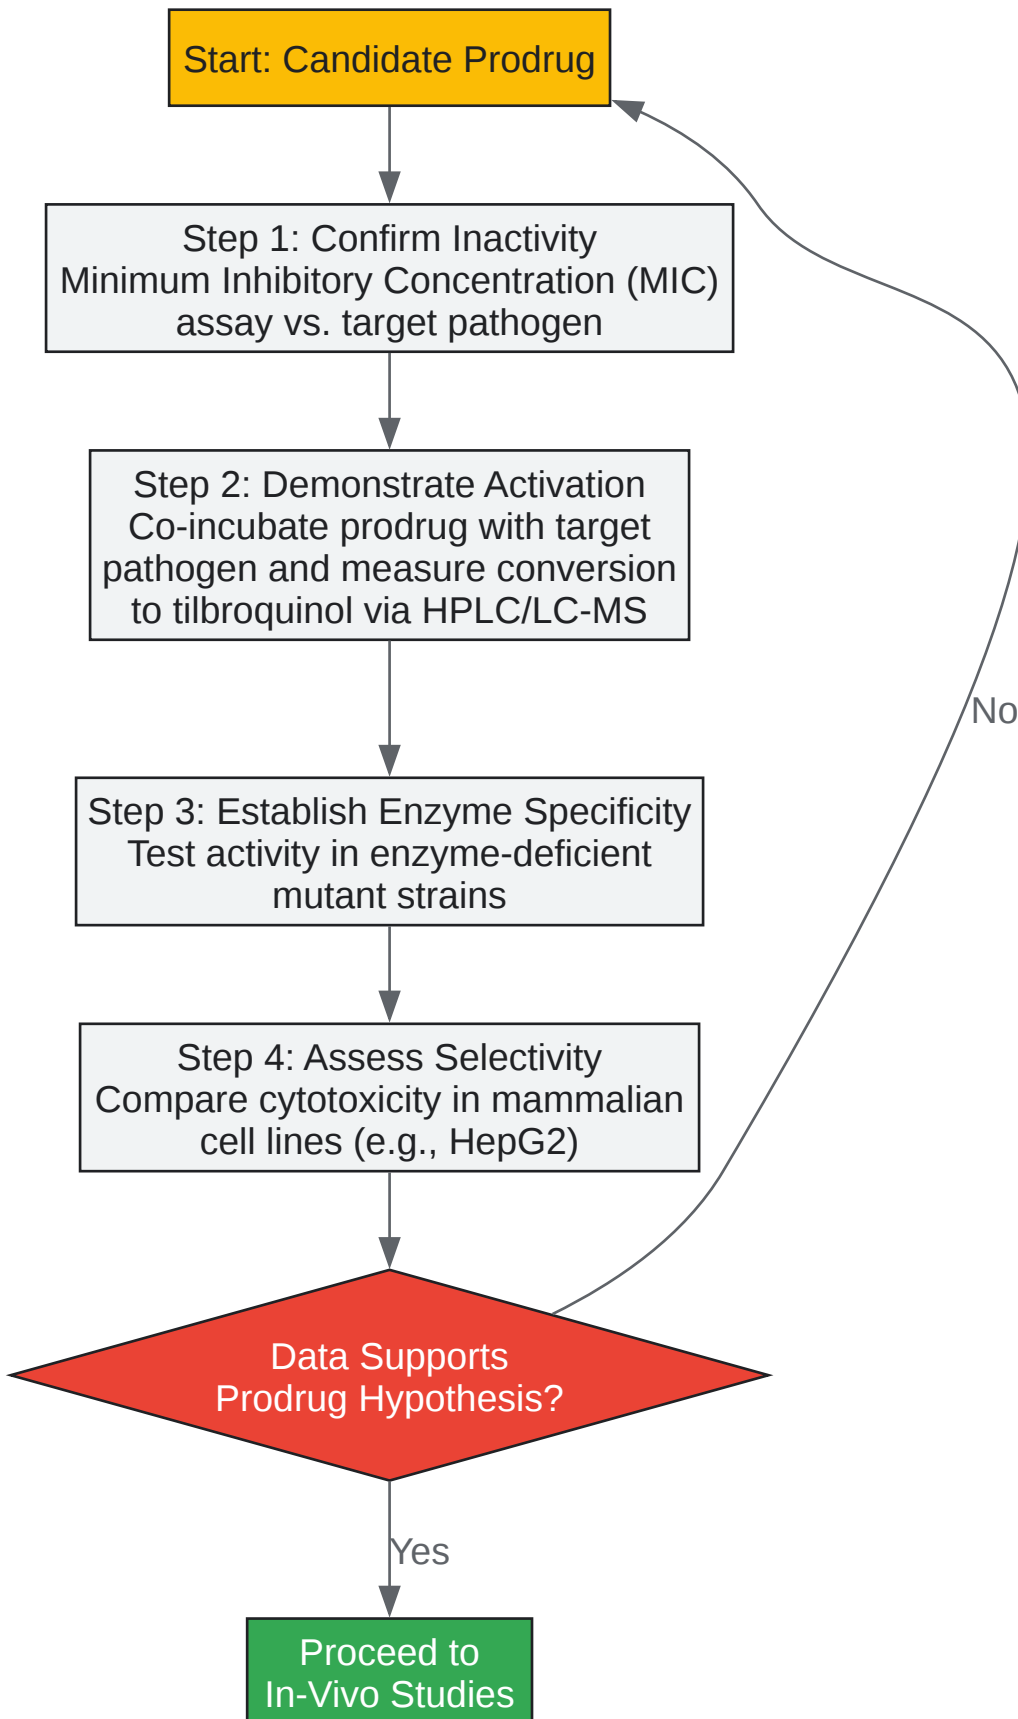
Start: Candidate Prodrug

Step 1: Confirm Inactivity
Minimum Inhibitory Concentration (MIC) assay vs. target pathogen

Step 2: Demonstrate Activation
Co-incubate prodrug with target pathogen and measure conversion to tilbroquinol via HPLC/LC-MS

Step 3: Establish Enzyme Specificity
Test activity in enzyme-deficient mutant strains

Step 4: Assess Selectivity
Compare cytotoxicity in mammalian cell lines (e.g., HepG2)

Data Supports Prodrug Hypothesis?

No

Yes

Proceed to In-Vivo Studies